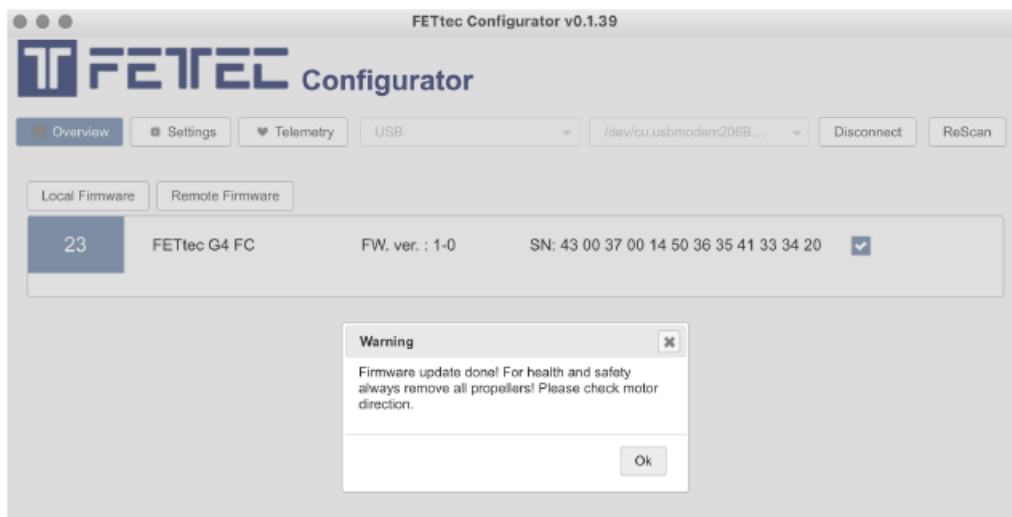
FETtec Configurator v0.1.39

FETEC Configurator

Overview
Settings
Telemetry
USB
/dev/cu.usbmodem206B...
Disconnect
ReScan

Local Firmware
Remote Firmware

| 23 | FETtec G4 FC | FW. ver. : 1-0 | SN: 43 00 37 00 14 50 36 35 41 33 34 20 |
|---|---|---|---|

Warning

Firmware update done! For health and safety always remove all propellers! Please check motor direction.

Ok